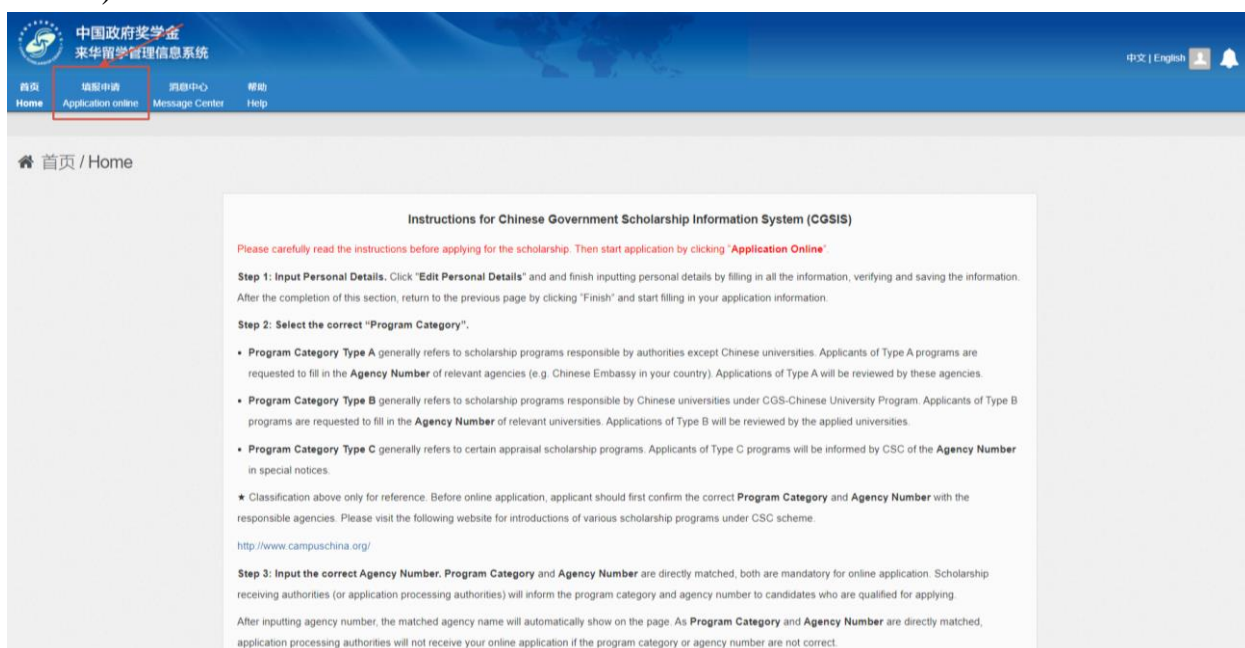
中国政府奖学金
来华留学管理信息系统

中文 | English

首页
Home
填报申请
Application online
消息中心
Message Center
帮助
Help

首页 / Home

Instructions for Chinese Government Scholarship Information System (CGSIS)

Please carefully read the instructions before applying for the scholarship. Then start application by clicking "Application Online".

Step 1: Input Personal Details. Click "Edit Personal Details" and and finish inputting personal details by filling in all the information, verifying and saving the information. After the completion of this section, return to the previous page by clicking "Finish" and start filling in your application information.

Step 2: Select the correct "Program Category".

• Program Category Type A generally refers to scholarship programs responsible by authorities except Chinese universities. Applicants of Type A programs are requested to fill in the Agency Number of relevant agencies (e.g. Chinese Embassy in your country). Applications of Type A will be reviewed by these agencies.

• Program Category Type B generally refers to scholarship programs responsible by Chinese universities under CGS-Chinese University Program. Applicants of Type B programs are requested to fill in the Agency Number of relevant universities. Applications of Type B will be reviewed by the applied universities.

• Program Category Type C generally refers to certain appraisal scholarship programs. Applicants of Type C programs will be informed by CSC of the Agency Number in special notices.

★ Classification above only for reference. Before online application, applicant should first confirm the correct Program Category and Agency Number with the responsible agencies. Please visit the following website for introductions of various scholarship programs under CSC scheme.

http://www.campuschina.org/

Step 3: Input the correct Agency Number. Program Category and Agency Number are directly matched, both are mandatory for online application. Scholarship receiving authorities (or application processing authorities) will inform the program category and agency number to candidates who are qualified for applying.

After inputting agency number, the matched agency name will automatically show on the page. As Program Category and Agency Number are directly matched, application processing authorities will not receive your online application if the program category or agency number are not correct.